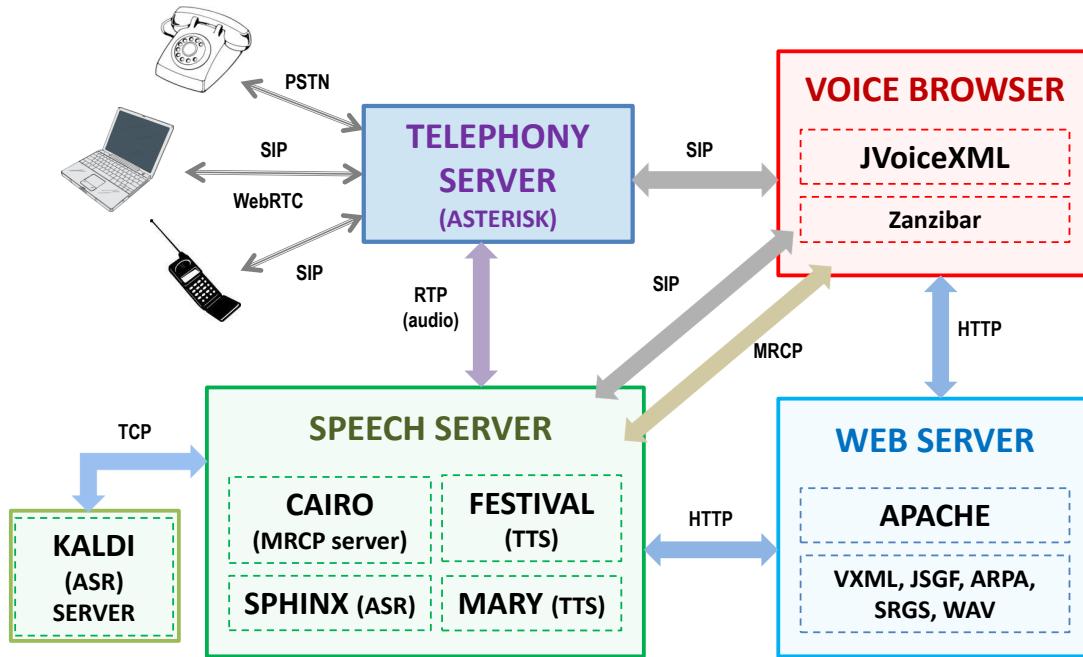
PSTN

SIP

WebRTC

SIP

TELEPHONY SERVER (ASTERISK)

SIP

VOICE BROWSER

JVoiceXML

Zanzibar

RTP (audio)

SIP

MRCP

HTTP

TCP

SPEECH SERVER

CAIRO (MRCP server)

FESTIVAL (TTS)

SPHINX (ASR)

MARY (TTS)

KALDI (ASR) SERVER

HTTP

WEB SERVER

APACHE

VXML, JSGF, ARPA, SRGS, WAV